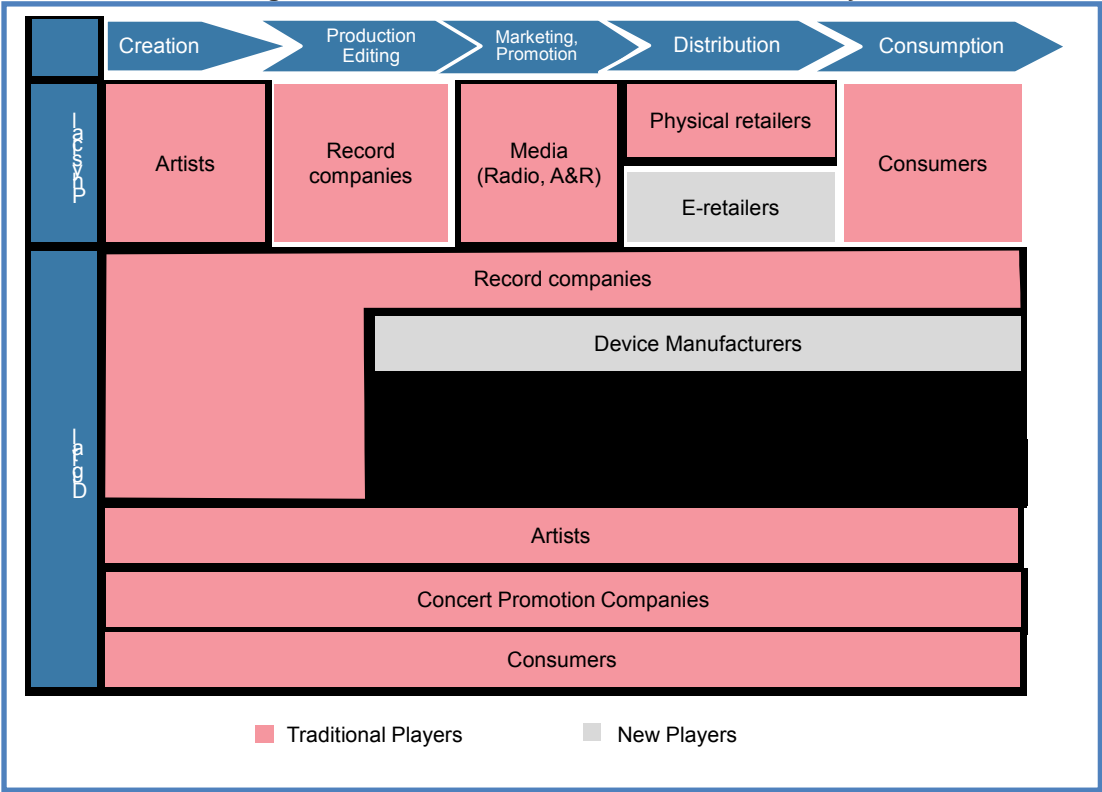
Creation
Production Editing
Marketing, Promotion
Distribution
Consumption

lacsyhP

Artists
Record companies
Media (Radio, A&R)
Physical retailers
E-retailers
Consumers

latigiD

Record companies
Device Manufacturers
Artists
Concert Promotion Companies
Consumers

Traditional Players
New Players